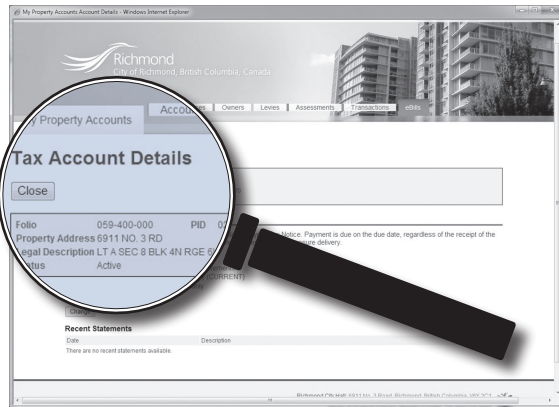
My Property Accounts Account Details - Windows Internet Explorer

Richmond
City of Richmond, British Columbia, Canada

y Property Accounts

Accou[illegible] Owners | Levies | Assessments | Transactions | eBills

Tax Account Details

Close

| Folio | 059-400-000 | PID | 0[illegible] |
|---|---|---|---|
| Property Address | 6911 NO. 3 RD | | |
| egal Description | LT A SEC 8 BLK 4N RGE 6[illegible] | | |
| atus | Active | | |

Notice. Payment is due on the due date, regardless of the receipt of the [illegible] delivery.

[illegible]CURRENT)

Chang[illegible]

Recent Statements

Date Description

There are no recent statements available.

Richmond City Hall 6911 No. 3 Road, Richmond, British Columbia, V6Y 2C1